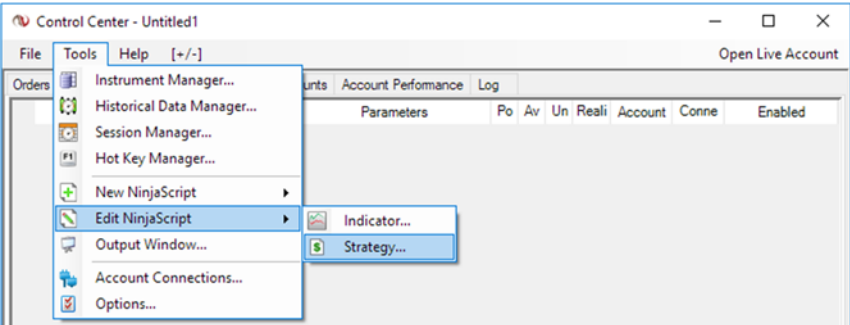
Control Center - Untitled1

File Tools Help [+/-] Open Live Account

Orders unts Account Performance Log

Parameters Po Av Un Reali Account Conne Enabled

Instrument Manager...
Historical Data Manager...
Session Manager...
F1 Hot Key Manager...
New NinjaScript
Edit NinjaScript
Output Window...
Account Connections...
Options...

Indicator...
$ Strategy...